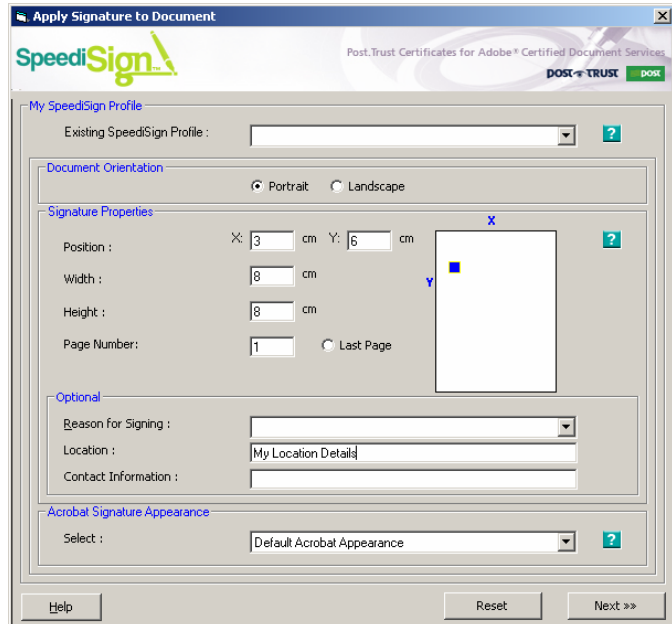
Apply Signature to Document

SpeediSign

Post.Trust Certificates for Adobe® Certified Document Services

POST TRUST

post

My SpeediSign Profile

Existing SpeediSign Profile :

?

Document Orientation

Portrait

Landscape

Signature Properties

Position :

X: 3 cm Y: 6 cm

Width :

8 cm

Height :

8 cm

Page Number:

1

Last Page

X

Y

?

Optional

Reason for Signing :

Location :

My Location Details

Contact Information :

Acrobat Signature Appearance

Select :

Default Acrobat Appearance

?

Help

Reset

Next »»